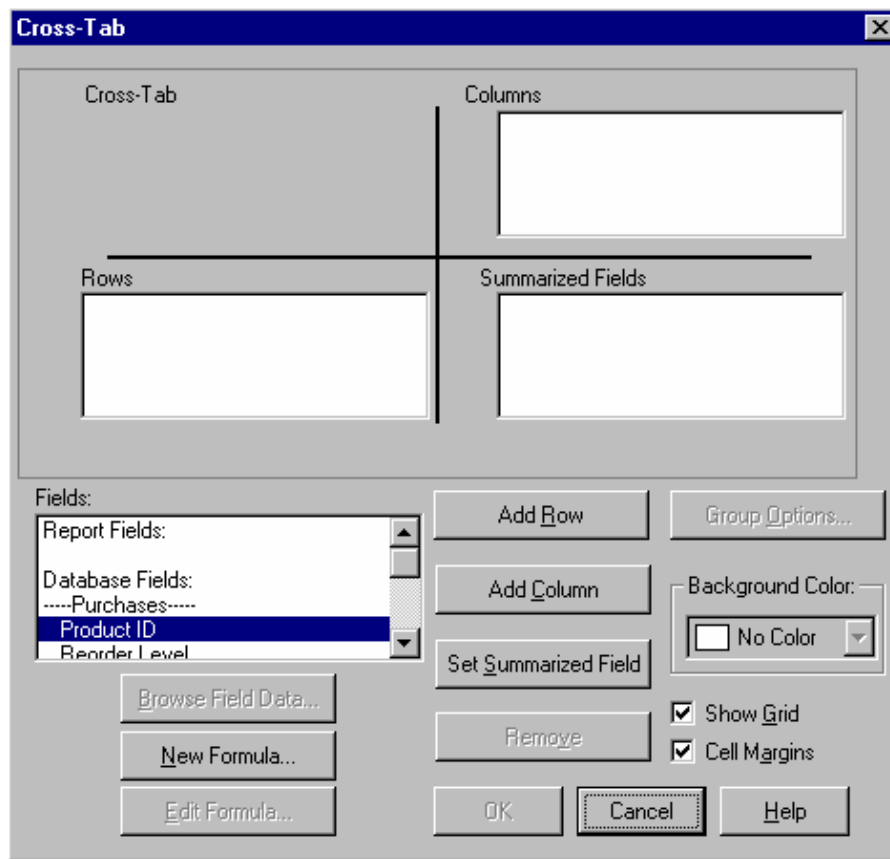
Cross-Tab

Cross-Tab

Columns

Rows

Summarized Fields

Fields:

Report Fields:

Database Fields:
-----Purchases-----
Product ID
Reorder Level

Add Row

Group Options...

Add Column

Background Color:

No Color

Set Summarized Field

Browse Field Data...

Remove

Show Grid

Cell Margins

New Formula...

Edit Formula...

OK

Cancel

Help